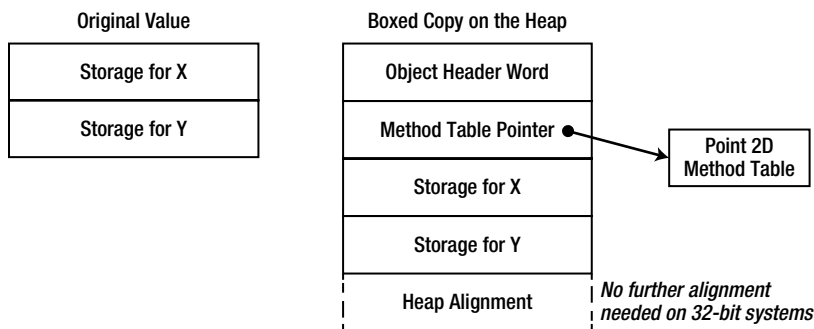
Original Value

Storage for X

Storage for Y

Boxed Copy on the Heap

Object Header Word

Method Table Pointer

Storage for X

Storage for Y

Heap Alignment

Point 2D Method Table

No further alignment needed on 32-bit systems